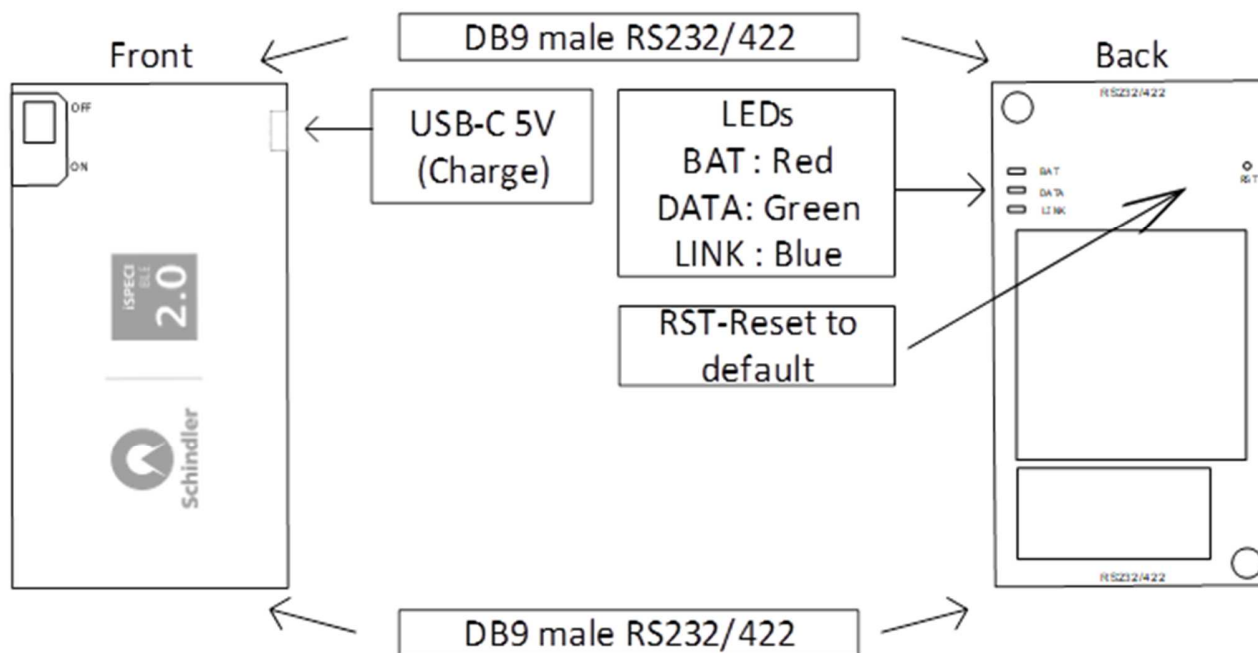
Front

DB9 male RS232/422

Back

OFF

ON

USB-C 5V (Charge)

LEDs
BAT : Red
DATA: Green
LINK : Blue

RS232/422

BAT
DATA
LINK

RST

iSPECI BLE 2.0

Schindler

RST-Reset to default

RS232/422

DB9 male RS232/422